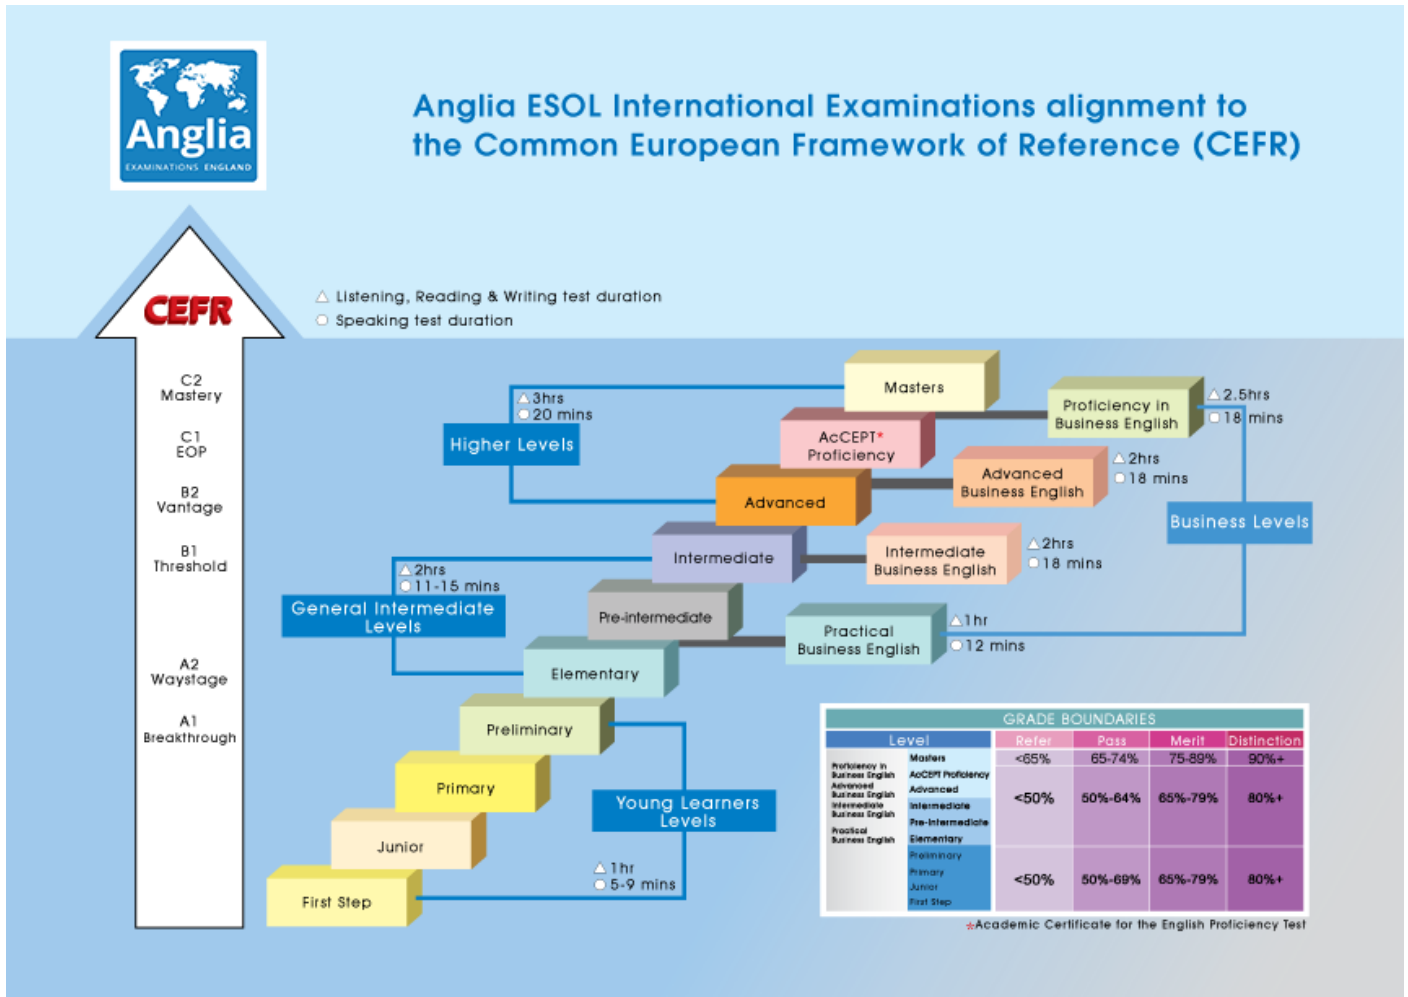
Anglia
EXAMINATIONS ENGLAND

Anglia ESOL International Examinations alignment to the Common European Framework of Reference (CEFR)

CEFR

△ Listening, Reading & Writing test duration
○ Speaking test duration

C2
Mastery

C1
EOP

B2
Vantage

B1
Threshold

A2
Waystage

A1
Breakthrough

△ 3hrs
○ 20 mins
Higher Levels

Masters

AcCEPT*
Proficiency

Advanced

Proficiency in Business English

△ 2.5hrs
○ 18 mins

Advanced Business English

△ 2hrs
○ 18 mins

Business Levels

Intermediate

Intermediate Business English

△ 2hrs
○ 18 mins

△ 2hrs
○ 11-15 mins
General Intermediate Levels

Pre-intermediate

Practical Business English

△ 1hr
○ 12 mins

Elementary

Preliminary

Primary

Young Learners Levels

Junior

△ 1hr
○ 5-9 mins

First Step

GRADE BOUNDARIES

| Level | | Refer | Pass | Merit | Distinction |
|---|---|---|---|---|---|
| | Masters | <65% | 65-74% | 75-89% | 90%+ |
| Proficiency in Business English, Advanced Business English, Intermediate Business English, Practical Business English | AcCEPT Proficiency, Advanced, Intermediate, Pre-intermediate, Elementary | <50% | 50%-64% | 65%-79% | 80%+ |
| | Preliminary, Primary, Junior, First Step | <50% | 50%-69% | 65%-79% | 80%+ |

*Academic Certificate for the English Proficiency Test